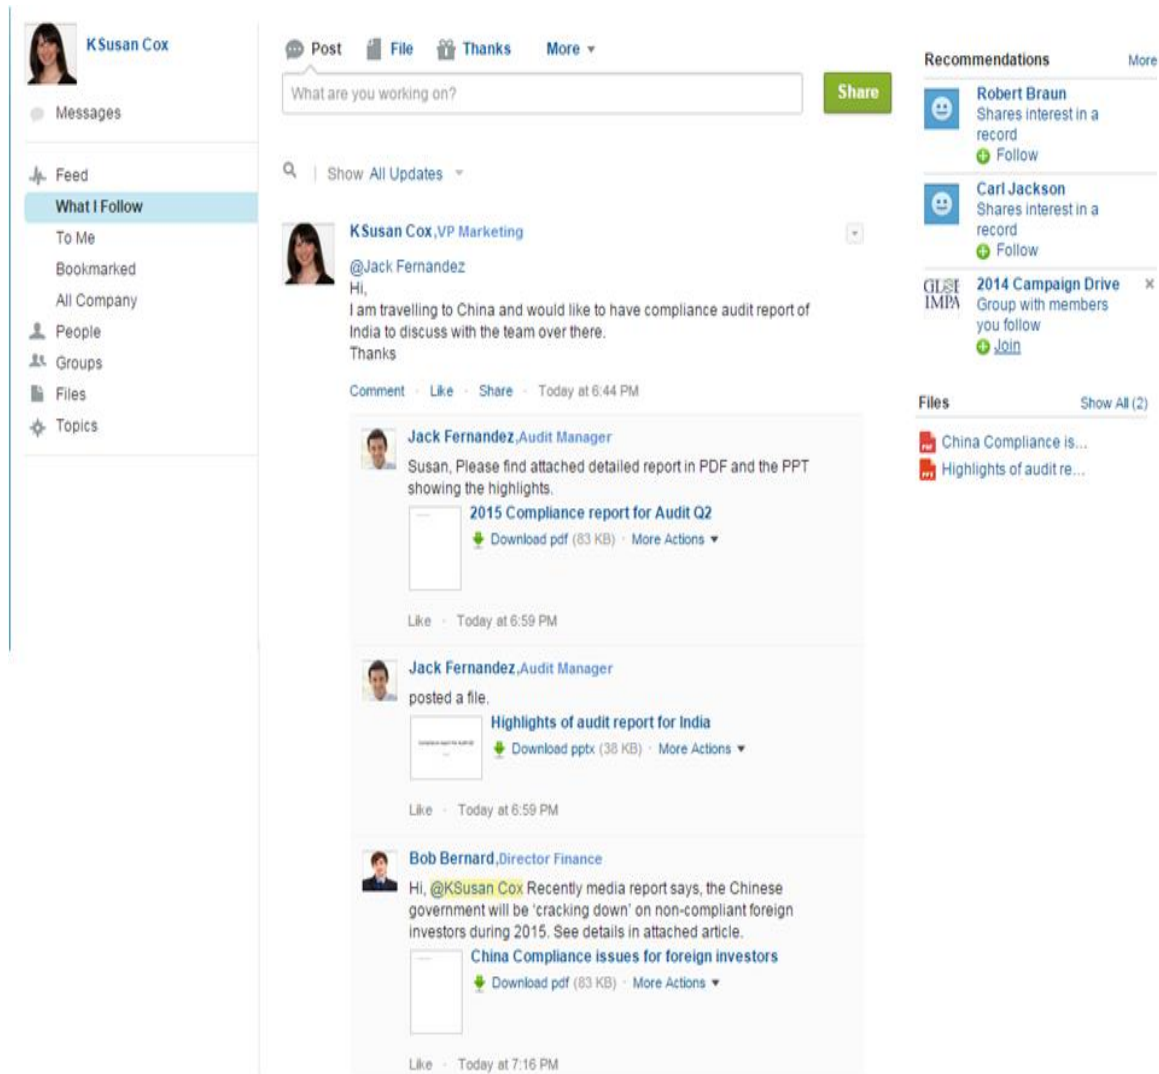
KSusan Cox

Messages

Feed
What I Follow
To Me
Bookmarked
All Company
People
Groups
Files
Topics

Post File Thanks More

What are you working on?

Share

Show All Updates

KSusan Cox, VP Marketing

@Jack Fernandez
Hi,
I am travelling to China and would like to have compliance audit report of India to discuss with the team over there.
Thanks

Comment · Like · Share · Today at 6:44 PM

Jack Fernandez, Audit Manager
Susan, Please find attached detailed report in PDF and the PPT showing the highlights.

2015 Compliance report for Audit Q2
Download pdf (83 KB) · More Actions

Like · Today at 6:59 PM

Jack Fernandez, Audit Manager
posted a file.

Highlights of audit report for India
Download pptx (38 KB) · More Actions

Like · Today at 6:59 PM

Bob Bernard, Director Finance
Hi, @KSusan Cox Recently media report says, the Chinese government will be 'cracking down' on non-compliant foreign investors during 2015. See details in attached article.

China Compliance issues for foreign investors
Download pdf (83 KB) · More Actions

Like · Today at 7:16 PM

Recommendations More

Robert Braun
Shares interest in a record
Follow

Carl Jackson
Shares interest in a record
Follow

2014 Campaign Drive
Group with members you follow
Join

Files Show All (2)

China Compliance is...
Highlights of audit re...